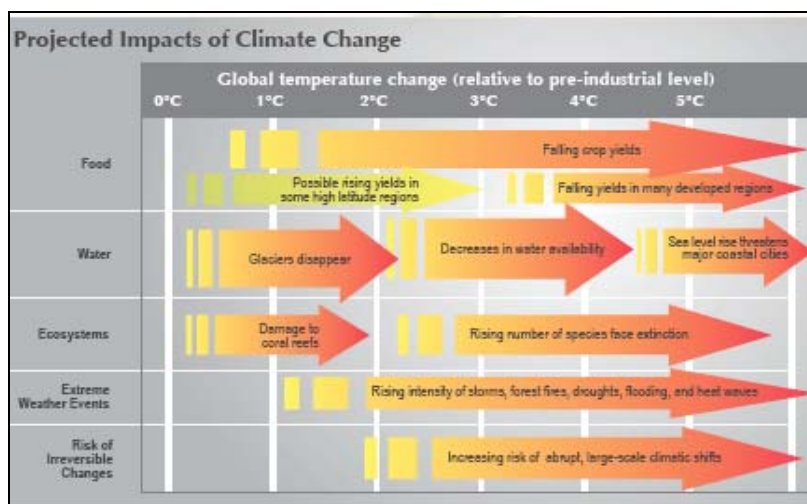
Projected Impacts of Climate Change

Global temperature change (relative to pre-industrial level)

0°C 1°C 2°C 3°C 4°C 5°C

Food

Falling crop yields

Possible rising yields in some high latitude regions

Falling yields in many developed regions

Water

Glaciers disappear

Decreases in water availability

Sea level rise threatens major coastal cities

Ecosystems

Damage to coral reefs

Rising number of species face extinction

Extreme Weather Events

Rising intensity of storms, forest fires, droughts, flooding, and heat waves

Risk of Irreversible Changes

Increasing risk of abrupt, large-scale climatic shifts